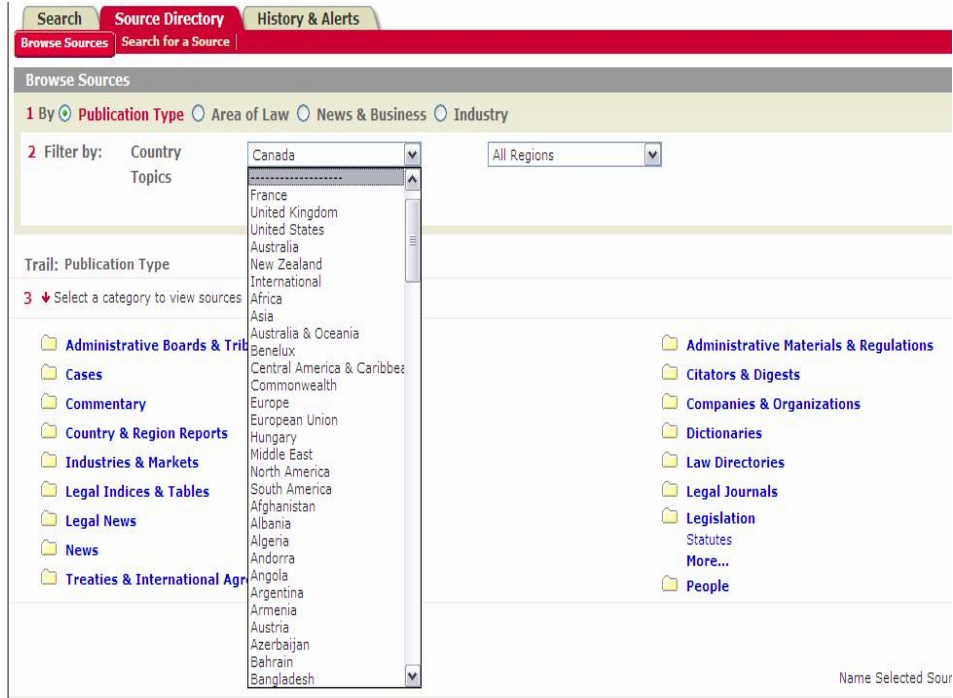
Search | Source Directory | History & Alerts

Browse Sources | Search for a Source

Browse Sources

1 By ⦿ Publication Type ○ Area of Law ○ News & Business ○ Industry

2 Filter by: Country
Topics

Canada

All Regions

--------------------
France
United Kingdom
United States
Australia
New Zealand
International
Africa
Asia
Australia & Oceania
Benelux
Central America & Caribbea
Commonwealth
Europe
European Union
Hungary
Middle East
North America
South America
Afghanistan
Albania
Algeria
Andorra
Angola
Argentina
Armenia
Austria
Azerbaijan
Bahrain
Bangladesh

Trail: Publication Type

3 ↓ Select a category to view sources

Administrative Boards & Trib
Cases
Commentary
Country & Region Reports
Industries & Markets
Legal Indices & Tables
Legal News
News
Treaties & International Agr

Administrative Materials & Regulations
Citators & Digests
Companies & Organizations
Dictionaries
Law Directories
Legal Journals
Legislation
Statutes
More...
People

Name Selected Sour